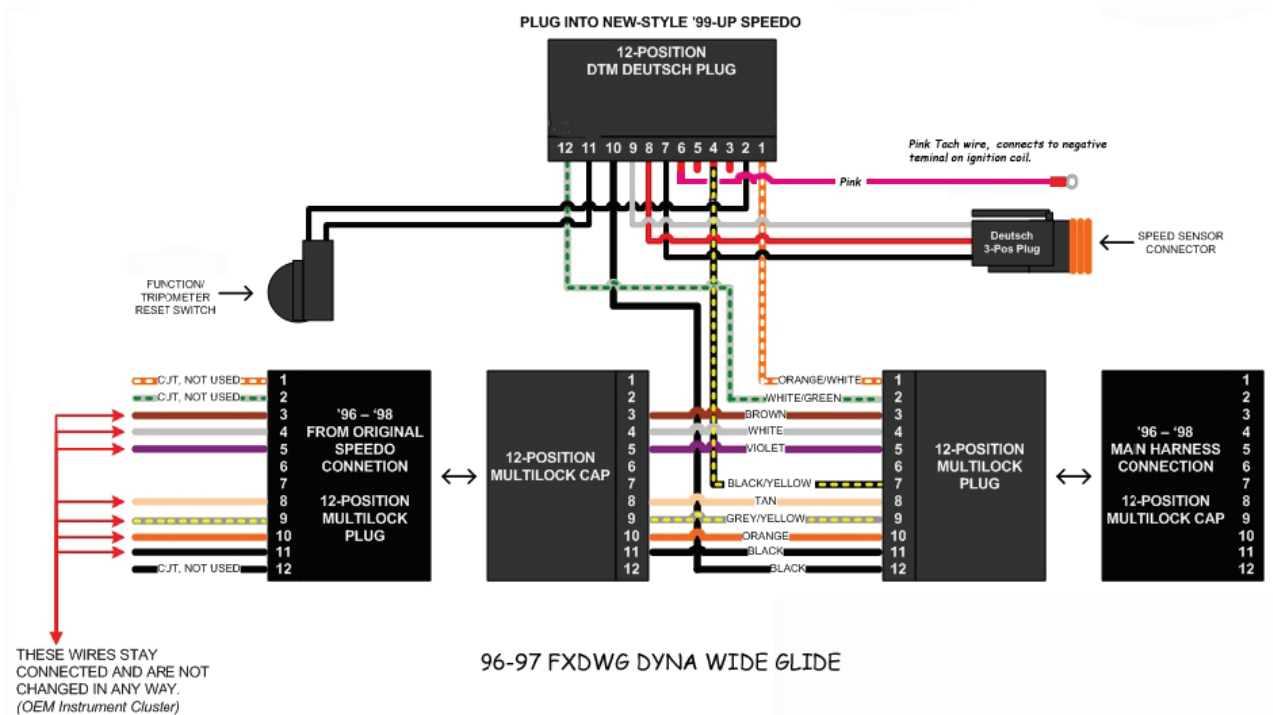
PLUG INTO NEW-STYLE '99-UP SPEEDO

12-POSITION
DTM DEUTSCH PLUG

12 11 10 9 8 7 6 5 4 3 2 1

Pink Tach wire, connects to negative terminal on ignition coil.

Pink

Deutsch
3-Pos Plug

SPEED SENSOR
CONNECTOR

FUNCTION/
TRIPOMETER
RESET SWITCH

CUT, NOT USED 1
CUT, NOT USED 2
3
4
5
6
7
8
9
10
11
CUT, NOT USED 12

'96 – '98
FROM ORIGINAL
SPEEDO
CONNETION

12-POSITION
MULTILOCK
PLUG

12-POSITION
MULTILOCK CAP

1
2
3
4
5
6
7
8
9
10
11
12

ORANGE/WHITE
WHITE/GREEN
BROWN
WHITE
VIOLET
BLACK/YELLOW
TAN
GREY/YELLOW
ORANGE
BLACK
BLACK

1
2
3
4
5
6
7
8
9
10
11
12

12-POSITION
MULTILOCK
PLUG

'96 – '98
MAIN HARNESS
CONNECTION

12-POSITION
MULTILOCK CAP

1
2
3
4
5
6
7
8
9
10
11
12

THESE WIRES STAY CONNECTED AND ARE NOT CHANGED IN ANY WAY.
(OEM Instrument Cluster)

96-97 FXDWG DYNA WIDE GLIDE